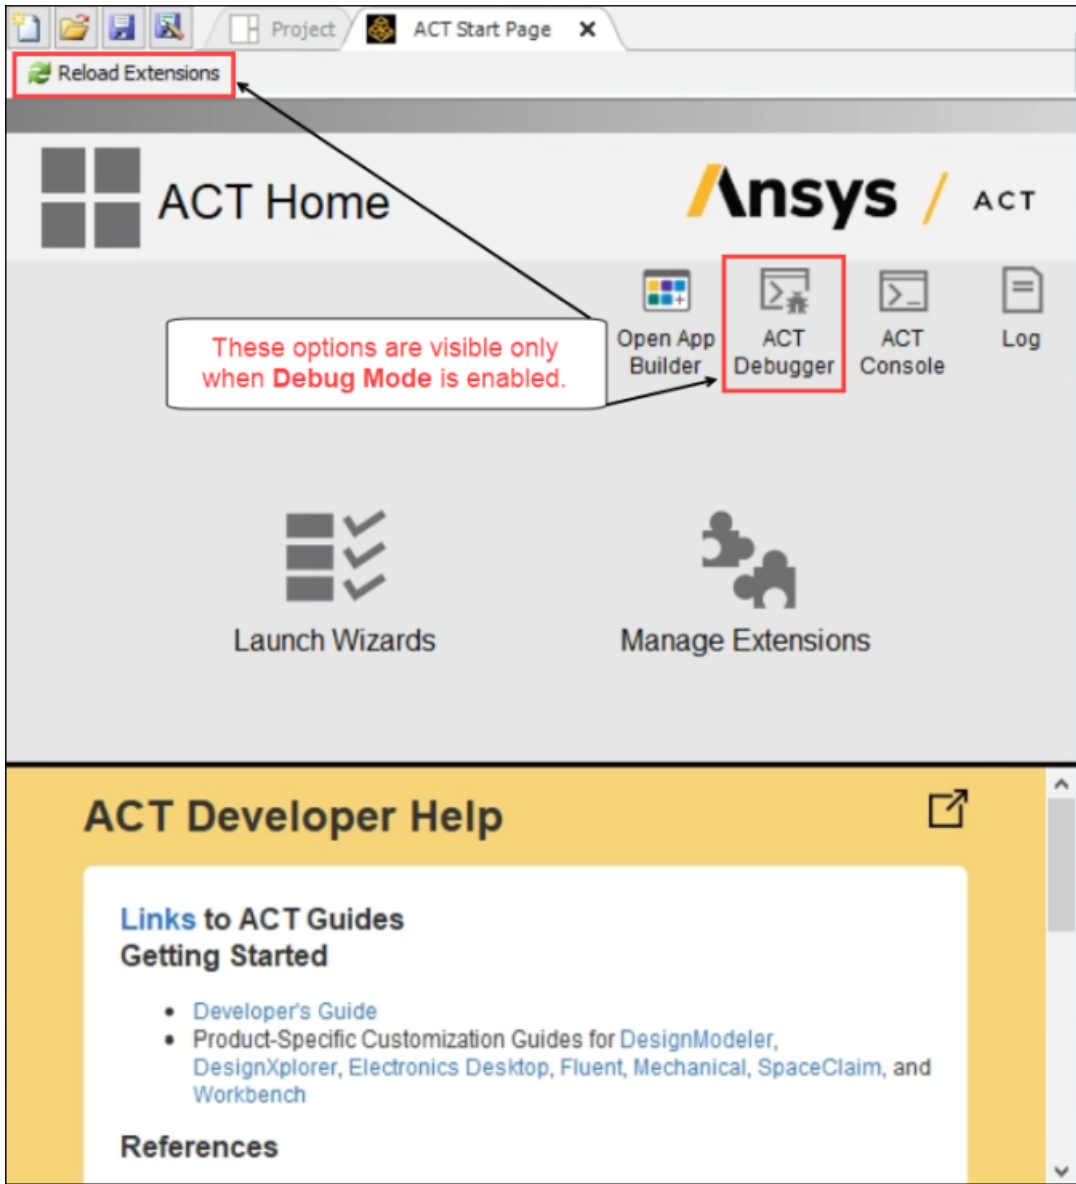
Project
ACT Start Page ✕
Reload Extensions

ACT Home

Ansys / ACT

These options are visible only when **Debug Mode** is enabled.

Open App Builder
ACT Debugger
ACT Console
Log

Launch Wizards
Manage Extensions

ACT Developer Help

Links to ACT Guides
Getting Started

- Developer's Guide
- Product-Specific Customization Guides for DesignModeler, DesignXplorer, Electronics Desktop, Fluent, Mechanical, SpaceClaim, and Workbench

References